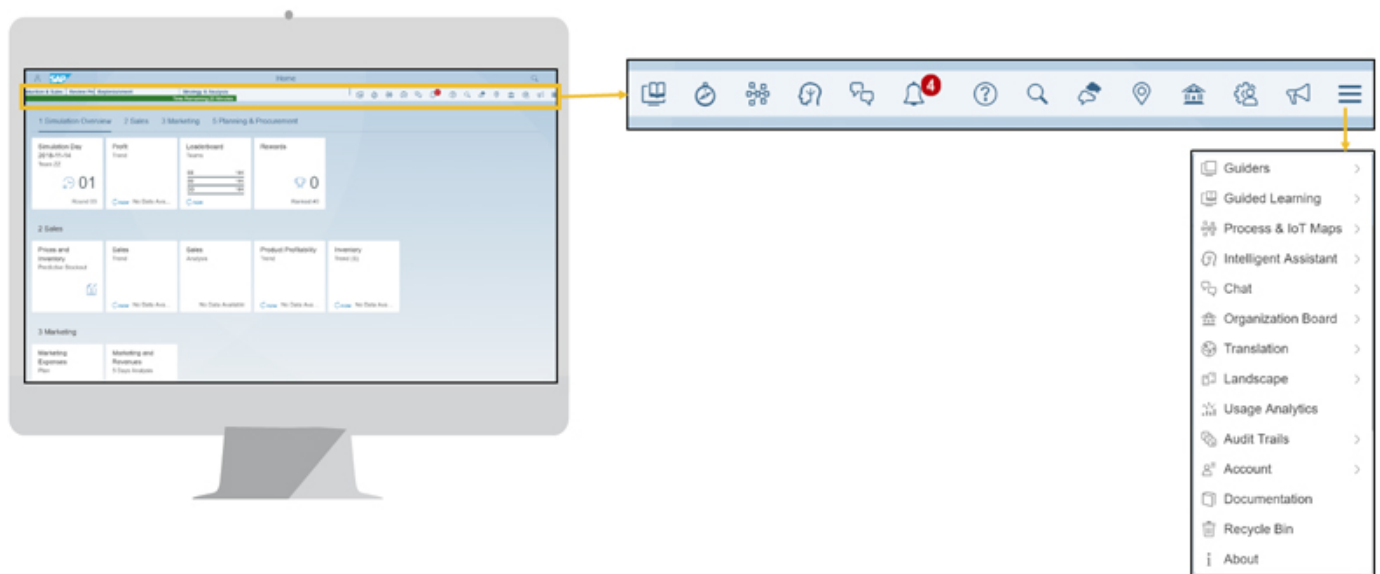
SAP
Home

1 Simulation Overview 2 Sales 3 Marketing 5 Planning & Procurement

Simulation Day
2018-11-14
Team 02
01
Round 03

Profit
Trend
No Data Ava...

Leaderboard
Teams

Rewards
0
Ranked #0

2 Sales

Prices and Inventory
Predictive Stockout

Sales
Trend
No Data Ava...

Sales
Analysis
No Data Available

Product Profitability
Trend
No Data Ava...

Inventory
Trend (4)
No Data Ava...

3 Marketing

Marketing Expenses
Plan

Marketing and Revenues
5 Days Analysis

4

Guiders
Guided Learning
Process & IoT Maps
Intelligent Assistant
Chat
Organization Board
Translation
Landscape
Usage Analytics
Audit Trails
Account
Documentation
Recycle Bin
About